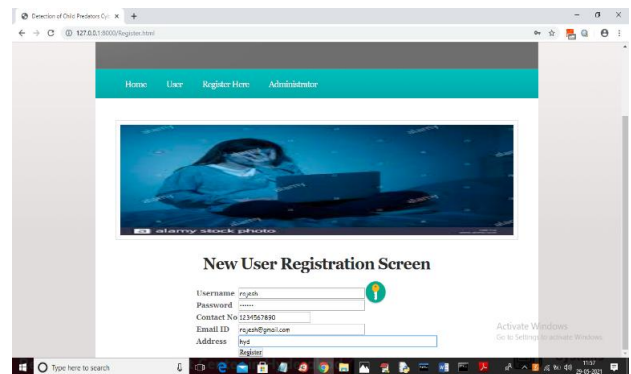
Detection of Child Predators Cyb ×
+
127.0.0.1:8000/Register.html

Home User Register Here Administrator

alamy stock photo

New User Registration Screen

Username rajesh
Password •••••••
Contact No 1234567890
Email ID rajesh@gmail.com
Address hyd
Register

Activate Windows
Go to Settings to activate Windows.

Type here to search
11:37
29-03-2021